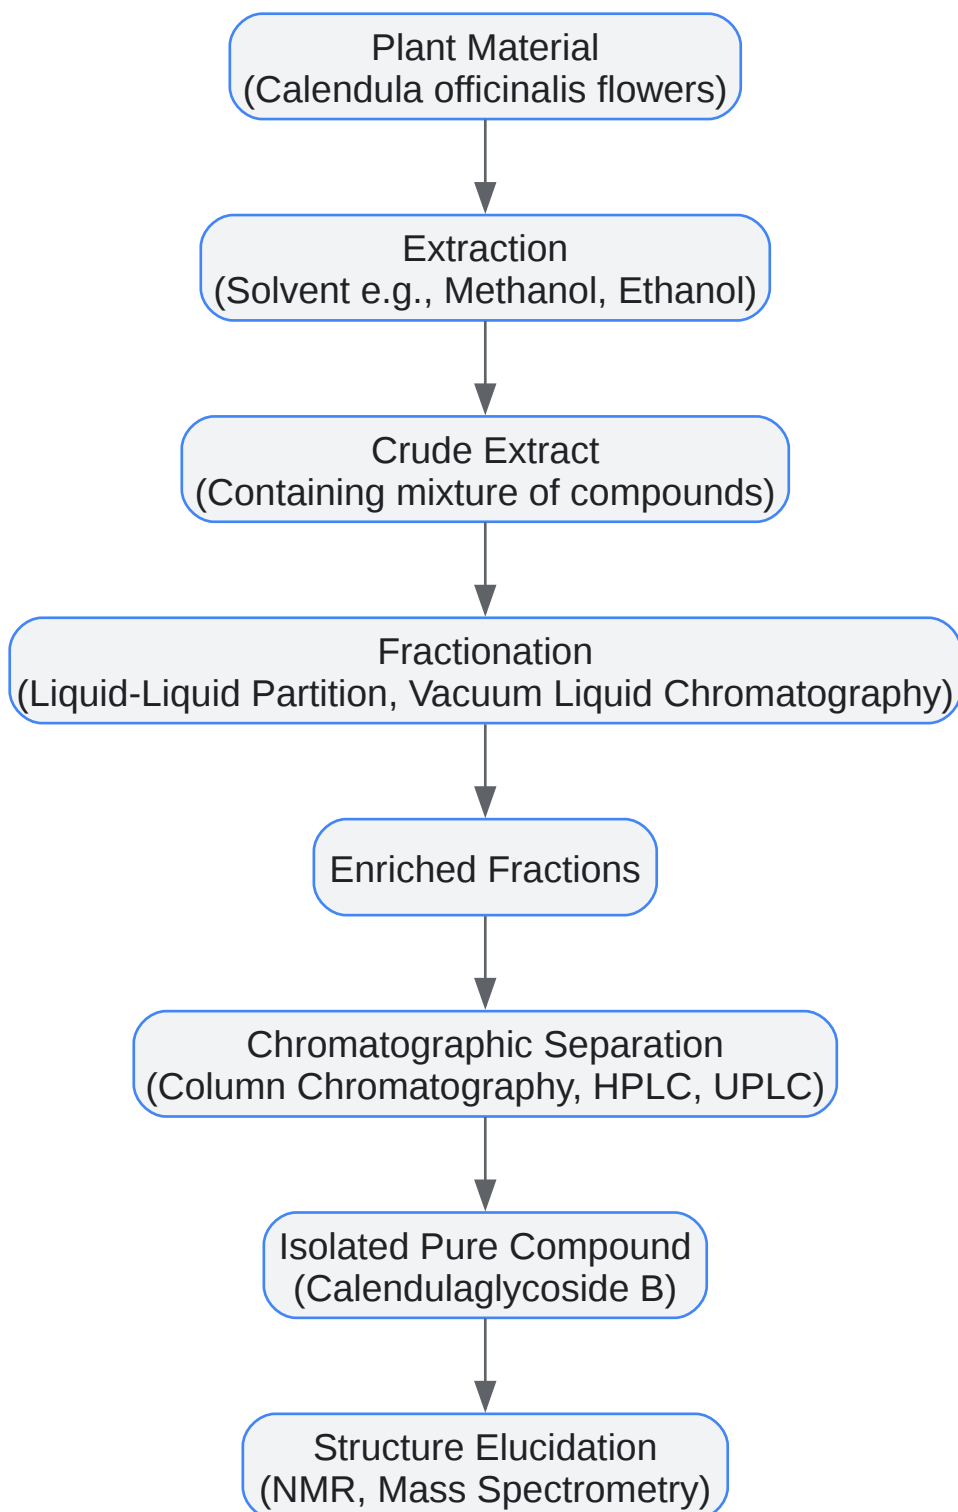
Plant Material
(Calendula officinalis flowers)

Extraction
(Solvent e.g., Methanol, Ethanol)

Crude Extract
(Containing mixture of compounds)

Fractionation
(Liquid-Liquid Partition, Vacuum Liquid Chromatography)

Enriched Fractions

Chromatographic Separation
(Column Chromatography, HPLC, UPLC)

Isolated Pure Compound
(Calendulaglycoside B)

Structure Elucidation
(NMR, Mass Spectrometry)